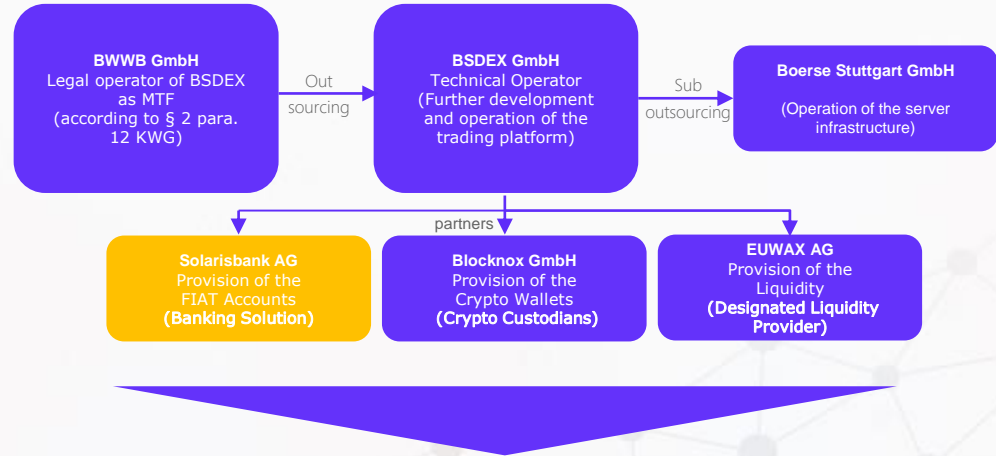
BWWB GmbH
Legal operator of BSDEX as MTF (according to § 2 para. 12 KWG)

Out sourcing

BSDEX GmbH
Technical Operator (Further development and operation of the trading platform)

Sub outsourcing

Boerse Stuttgart GmbH

(Operation of the server infrastructure)

partners

Solarisbank AG
Provision of the FIAT Accounts
(Banking Solution)

Blocknox GmbH
Provision of the Crypto Wallets
(Crypto Custodians)

EUWAX AG
Provision of the Liquidity
(Designated Liquidity Provider)